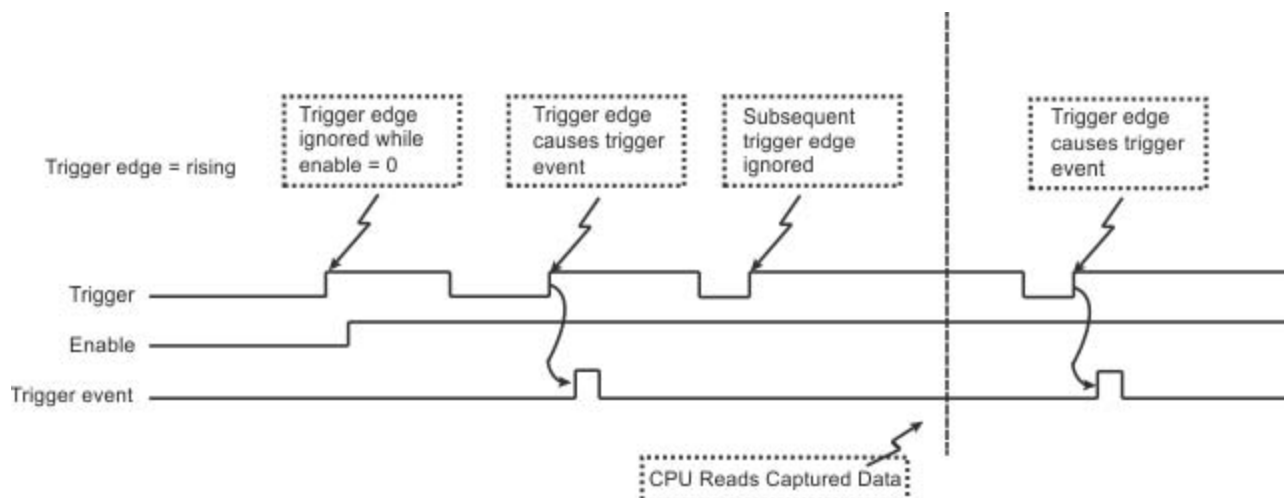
Trigger edge = rising

Trigger edge ignored while enable = 0

Trigger edge causes trigger event

Subsequent trigger edge ignored

Trigger edge causes trigger event

Trigger

Enable

Trigger event

CPU Reads Captured Data